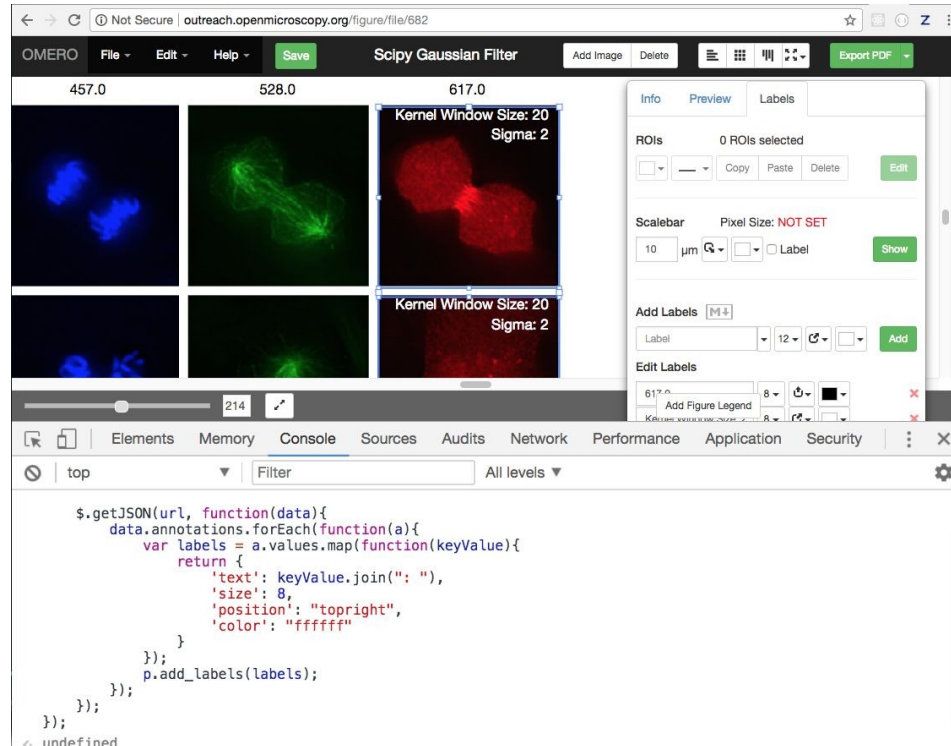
Not Secure | outreach.openmicroscopy.org/figure/file/682

OMERO File Edit Help Save Scipy Gaussian Filter Add Image Delete Export PDF

457.0 528.0 617.0

Kernel Window Size: 20
Sigma: 2

Kernel Window Size: 20
Sigma: 2

Info Preview Labels

ROIs 0 ROIs selected

Copy Paste Delete Edit

Scalebar Pixel Size: NOT SET

10 μm Label Show

Add Labels

Label 12 Add

Edit Labels

617.0 8

Add Figure Legend

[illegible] 8

214

Elements Memory Console Sources Audits Network Performance Application Security

top Filter All levels

```
$.getJSON(url, function(data){
    data.annotations.forEach(function(a){
        var labels = a.values.map(function(keyValue){
            return {
                'text': keyValue.join(": "),
                'size': 8,
                'position': "topright",
                'color': "ffffff"
            }
        });
        p.add_labels(labels);
    });
});
```
undefined